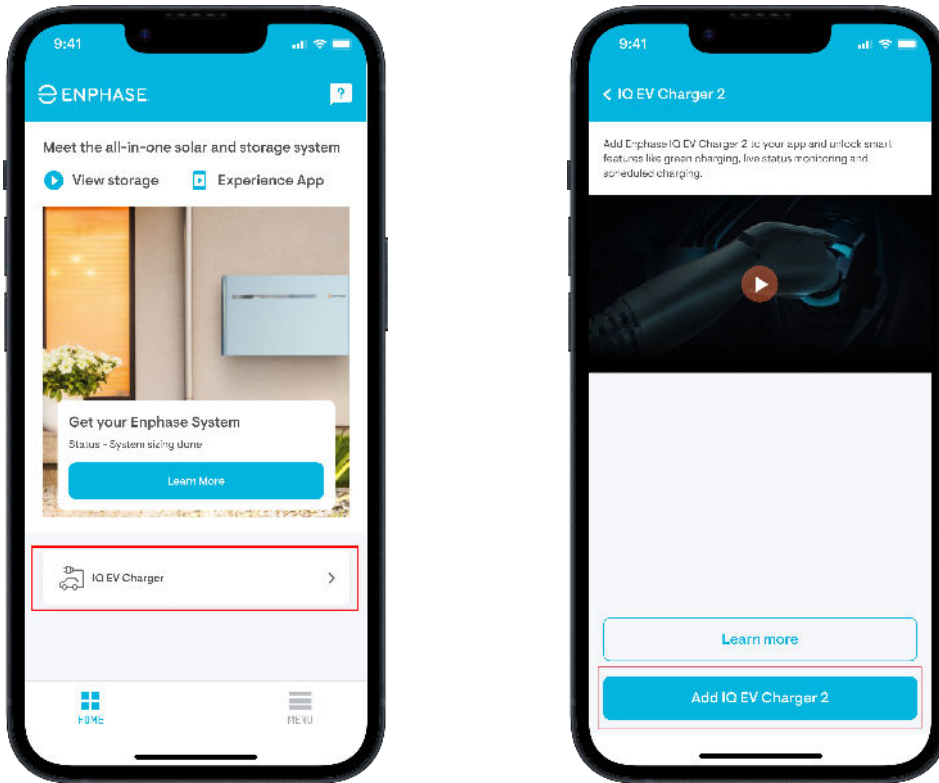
9:41

ENPHASE

?

Meet the all-in-one solar and storage system

View storage

Experience App

Get your Enphase System

Status - System sizing done

Learn More

IQ EV Charger

HOME

MENU

9:41

IQ EV Charger 2

Add Enphase IQ EV Charger 2 to your app and unlock smart features like green charging, live status monitoring and scheduled charging.

Learn more

Add IQ EV Charger 2